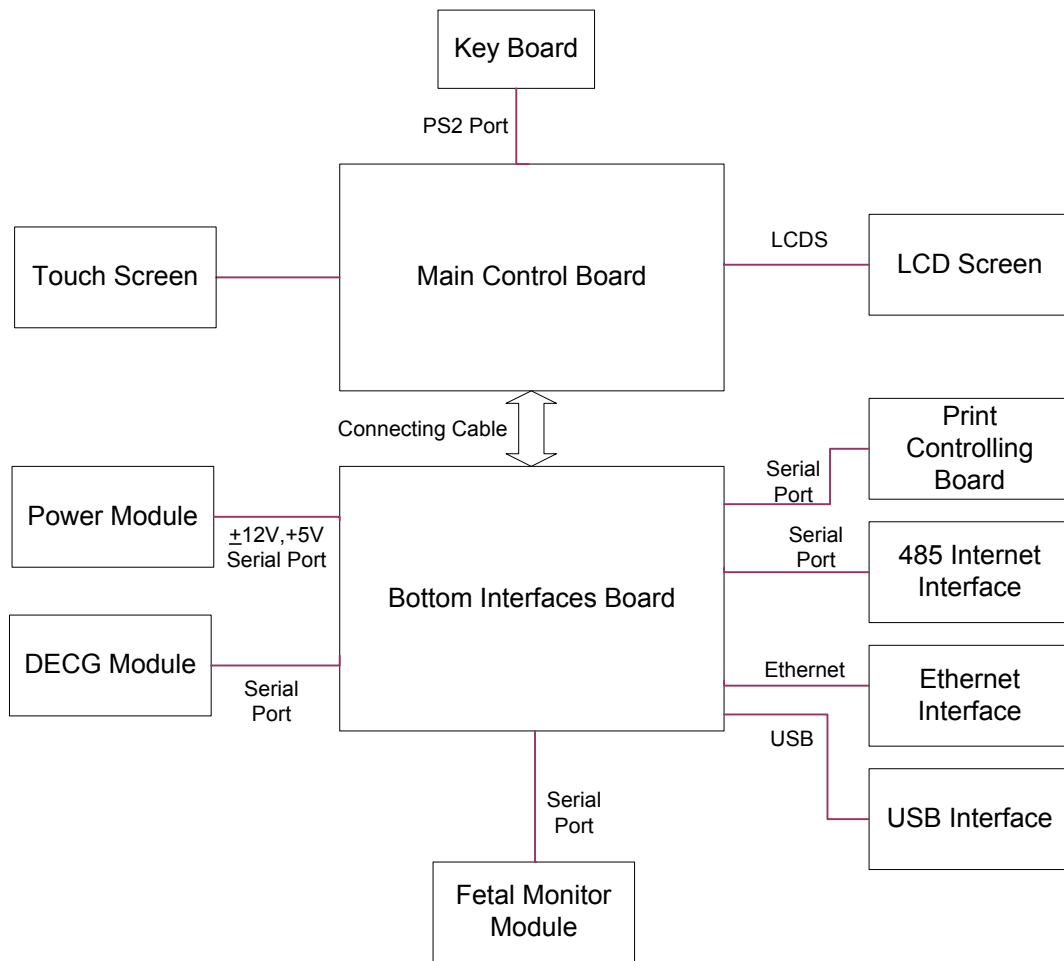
Key Board

PS2 Port

Touch Screen

Main Control Board

LCDS

LCD Screen

Connecting Cable

Power Module

$\pm$12V,+5V Serial Port

Bottom Interfaces Board

Serial Port

Print Controlling Board

Serial Port

485 Internet Interface

DECG Module

Serial Port

Ethernet

Ethernet Interface

USB

USB Interface

Serial Port

Fetal Monitor Module